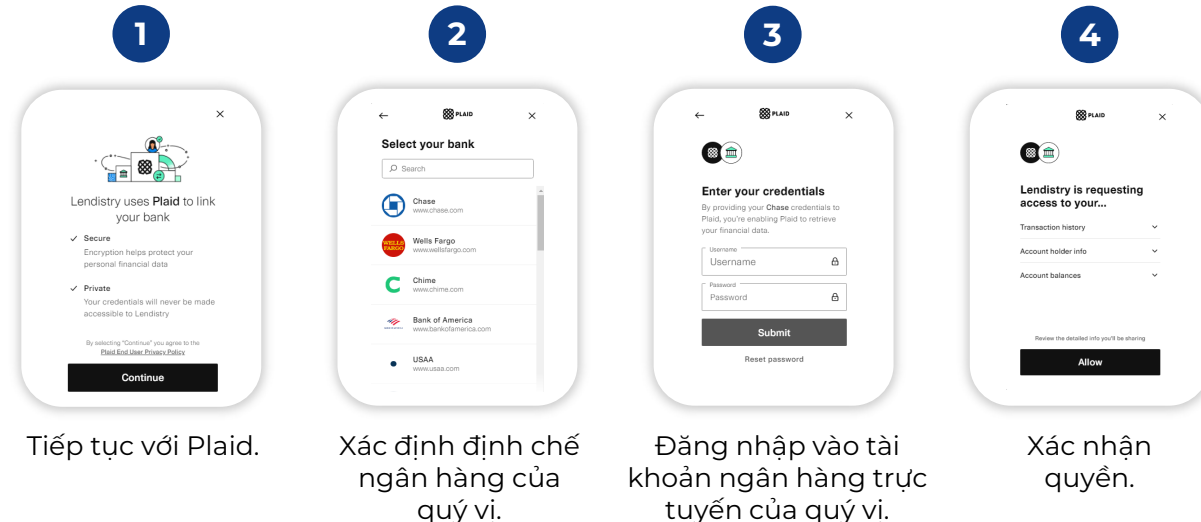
1

Lendistry uses Plaid to link your bank

Secure
Encryption helps protect your personal financial data

Private
Your credentials will never be made accessible to Lendistry

By selecting "Continue" you agree to the Plaid End User Privacy Policy

Continue

Tiếp tục với Plaid.

2

PLAID

Select your bank

Search

Chase
www.chase.com

WELLS FARGO
Wells Fargo
www.wellsfargo.com

Chime
www.chime.com

Bank of America
www.bankofamerica.com

USAA
www.usaa.com

Xác định định chế ngân hàng của quý vị.

3

PLAID

Enter your credentials
By providing your Chase credentials to Plaid, you're enabling Plaid to retrieve your financial data.

Username
Username

Password
Password

Submit

Reset password

Đăng nhập vào tài khoản ngân hàng trực tuyến của quý vị.

4

PLAID

Lendistry is requesting access to your...

Transaction history

Account holder info

Account balances

Review the detailed info you'll be sharing

Allow

Xác nhận quyền.